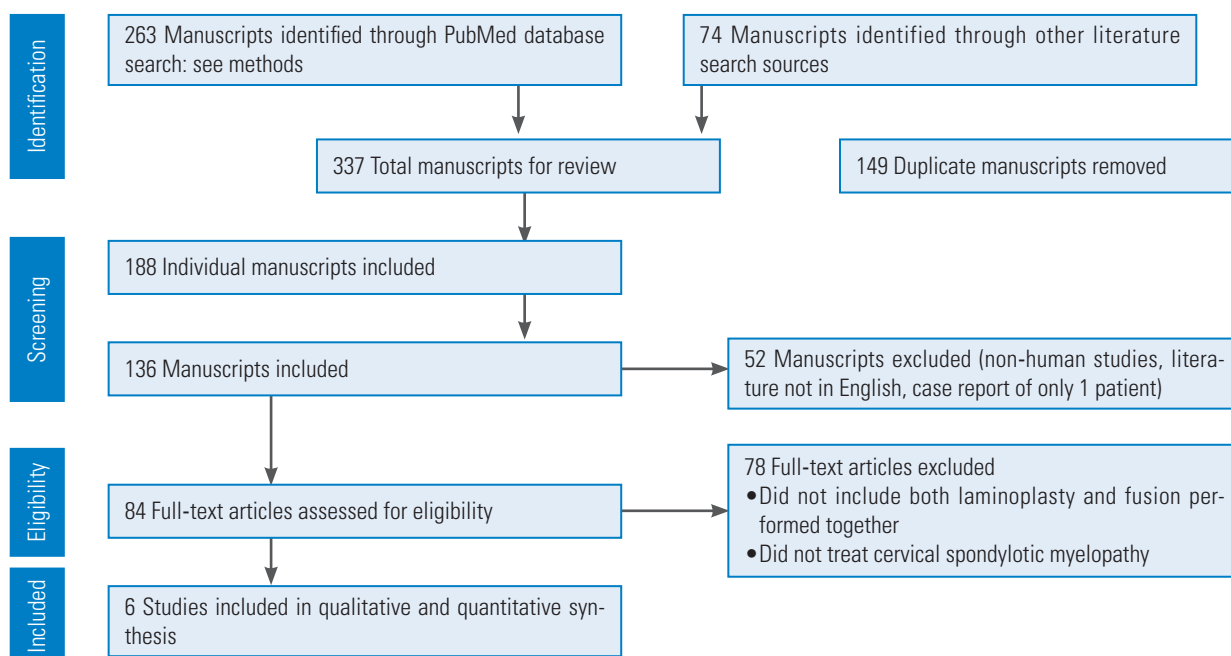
Identification

263 Manuscripts identified through PubMed database search: see methods

74 Manuscripts identified through other literature search sources

337 Total manuscripts for review

149 Duplicate manuscripts removed

Screening

188 Individual manuscripts included

136 Manuscripts included

52 Manuscripts excluded (non-human studies, literature not in English, case report of only 1 patient)

Eligibility

84 Full-text articles assessed for eligibility

78 Full-text articles excluded
•Did not include both laminoplasty and fusion performed together
•Did not treat cervical spondylotic myelopathy

Included

6 Studies included in qualitative and quantitative synthesis